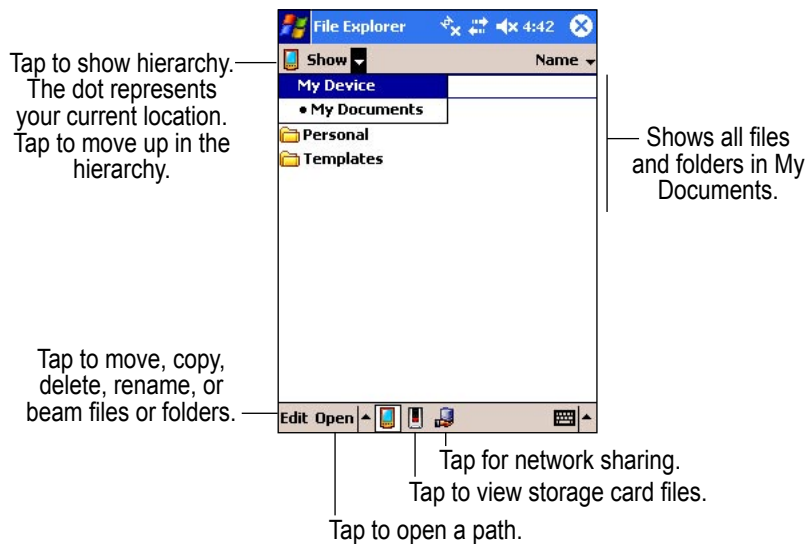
File Explorer 4:42

Tap to show hierarchy. The dot represents your current location. Tap to move up in the hierarchy.

Show

Name

My Device

• My Documents

Personal

Templates

Shows all files and folders in My Documents.

Tap to move, copy, delete, rename, or beam files or folders.

Edit Open

Tap for network sharing.

Tap to view storage card files.

Tap to open a path.